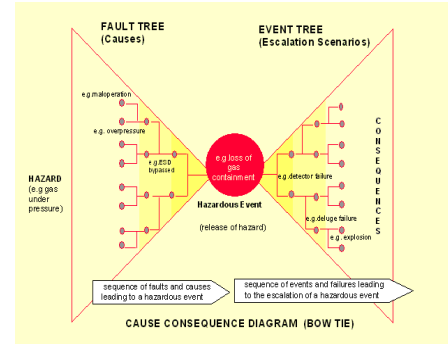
FAULT TREE
(Causes)

EVENT TREE
(Escalation Scenarios)

e.g.maloperation

e.g. overpressure

e.g.ESD bypassed

e.g.loss of gas containment

e.g.detector failure

e.g.deluge failure

e.g. explosion

C
O
N
S
E
Q
U
E
N
C
E
S

HAZARD
(e.g gas under pressure)

Hazardous Event

(release of hazard)

sequence of faults and causes leading to a hazardous event

sequence of events and failures leading to the escalation of a hazardous event

CAUSE CONSEQUENCE DIAGRAM (BOW TIE)